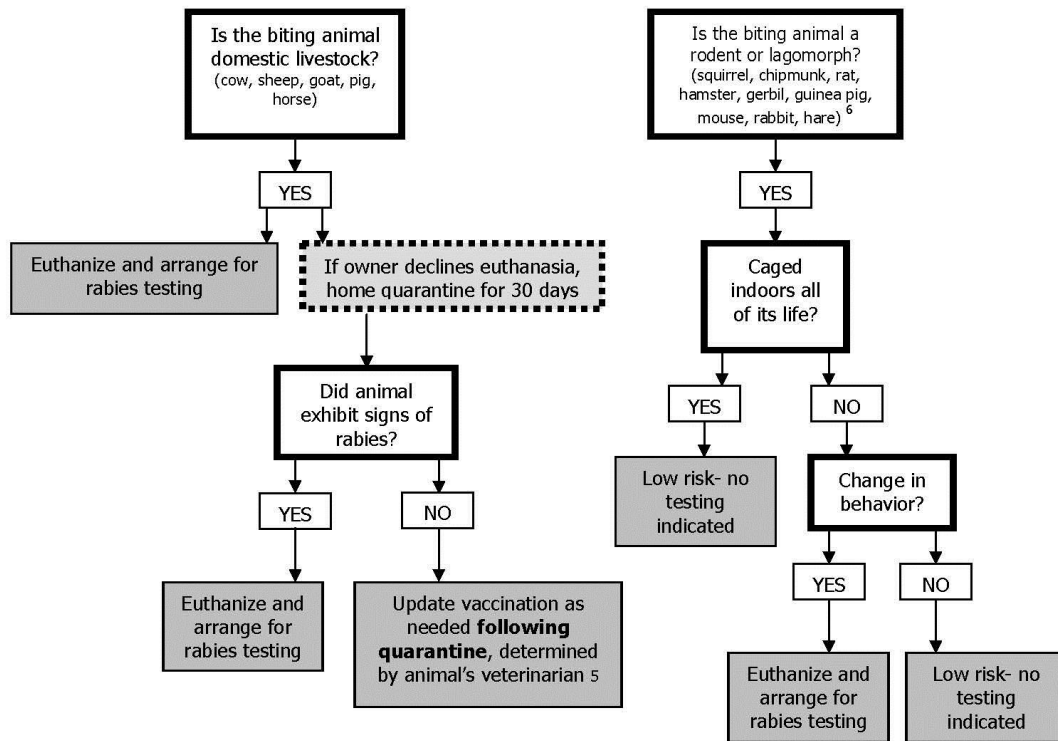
Is the biting animal domestic livestock?
(cow, sheep, goat, pig, horse)

YES

Euthanize and arrange for rabies testing

If owner declines euthanasia, home quarantine for 30 days

Did animal exhibit signs of rabies?

YES

NO

Euthanize and arrange for rabies testing

Update vaccination as needed **following quarantine**, determined by animal's veterinarian 5

Is the biting animal a rodent or lagomorph?
(squirrel, chipmunk, rat, hamster, gerbil, guinea pig, mouse, rabbit, hare) $^6$

YES

Caged indoors all of its life?

YES

NO

Low risk- no testing indicated

Change in behavior?

YES

NO

Euthanize and arrange for rabies testing

Low risk- no testing indicated